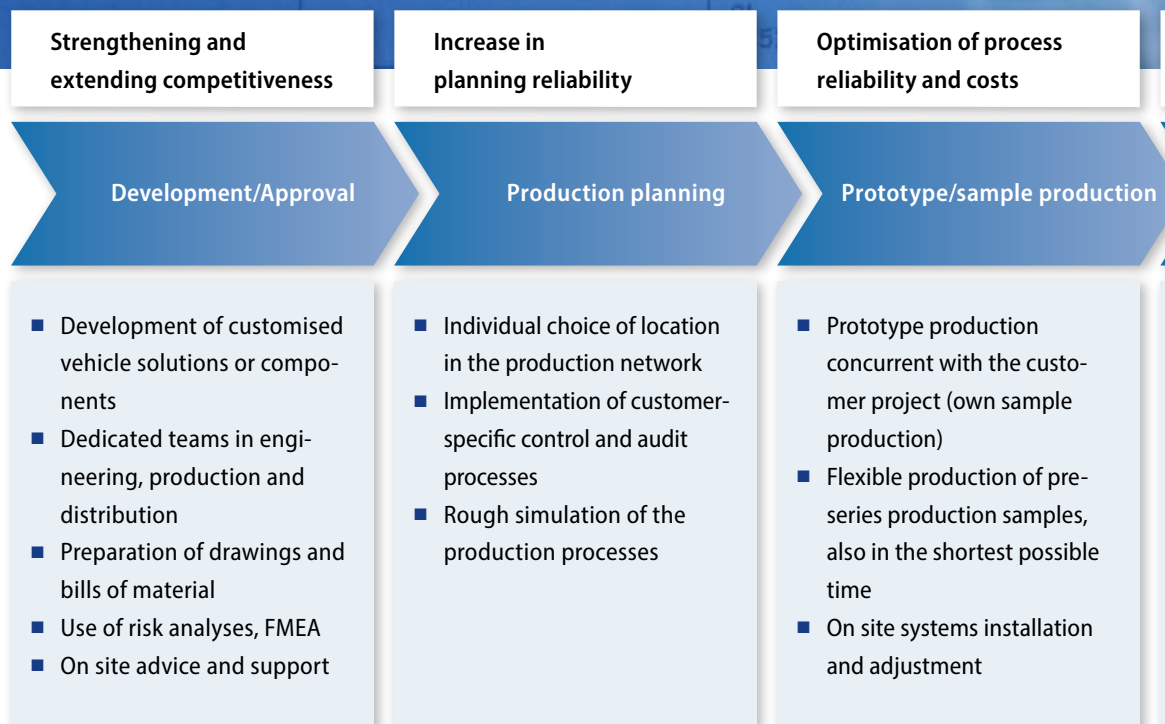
Strengthening and extending competitiveness

Development/Approval

- Development of customised vehicle solutions or components
- Dedicated teams in engineering, production and distribution
- Preparation of drawings and bills of material
- Use of risk analyses, FMEA
- On site advice and support

Increase in planning reliability

Production planning

- Individual choice of location in the production network
- Implementation of customer-specific control and audit processes
- Rough simulation of the production processes

Optimisation of process reliability and costs

Prototype/sample production

- Prototype production concurrent with the customer project (own sample production)
- Flexible production of pre-series production samples, also in the shortest possible time
- On site systems installation and adjustment